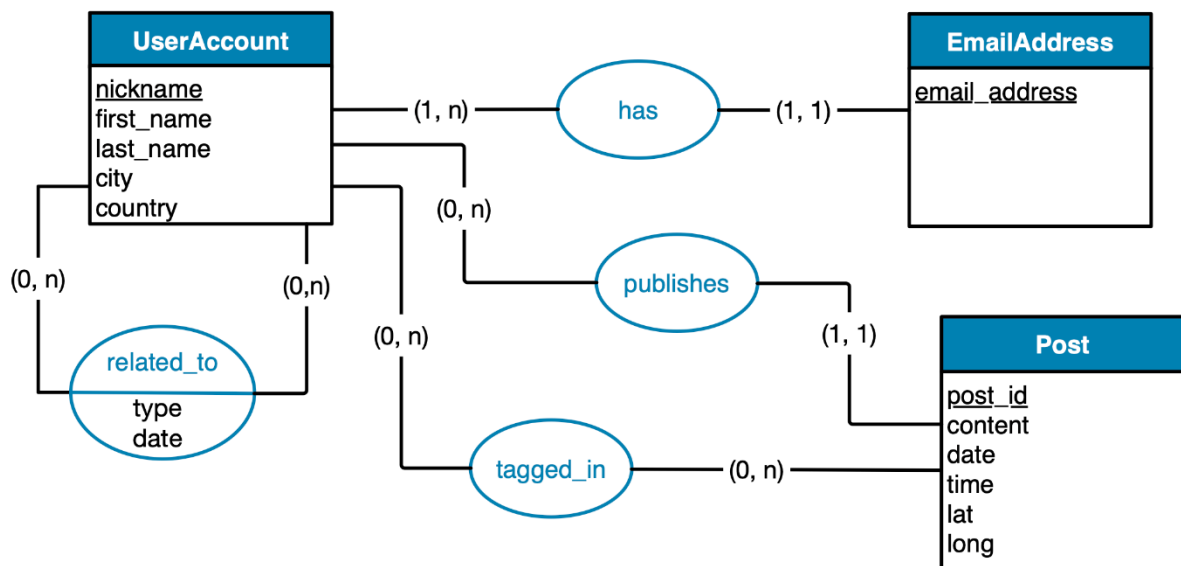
UserAccount
nickname
first_name
last_name
city
country

(1, n)
has
(1, 1)

EmailAddress
email_address

(0, n)
publishes
(1, 1)

(0, n)
(0,n)
related_to
type
date

(0, n)
tagged_in
(0, n)

Post
post_id
content
date
time
lat
long